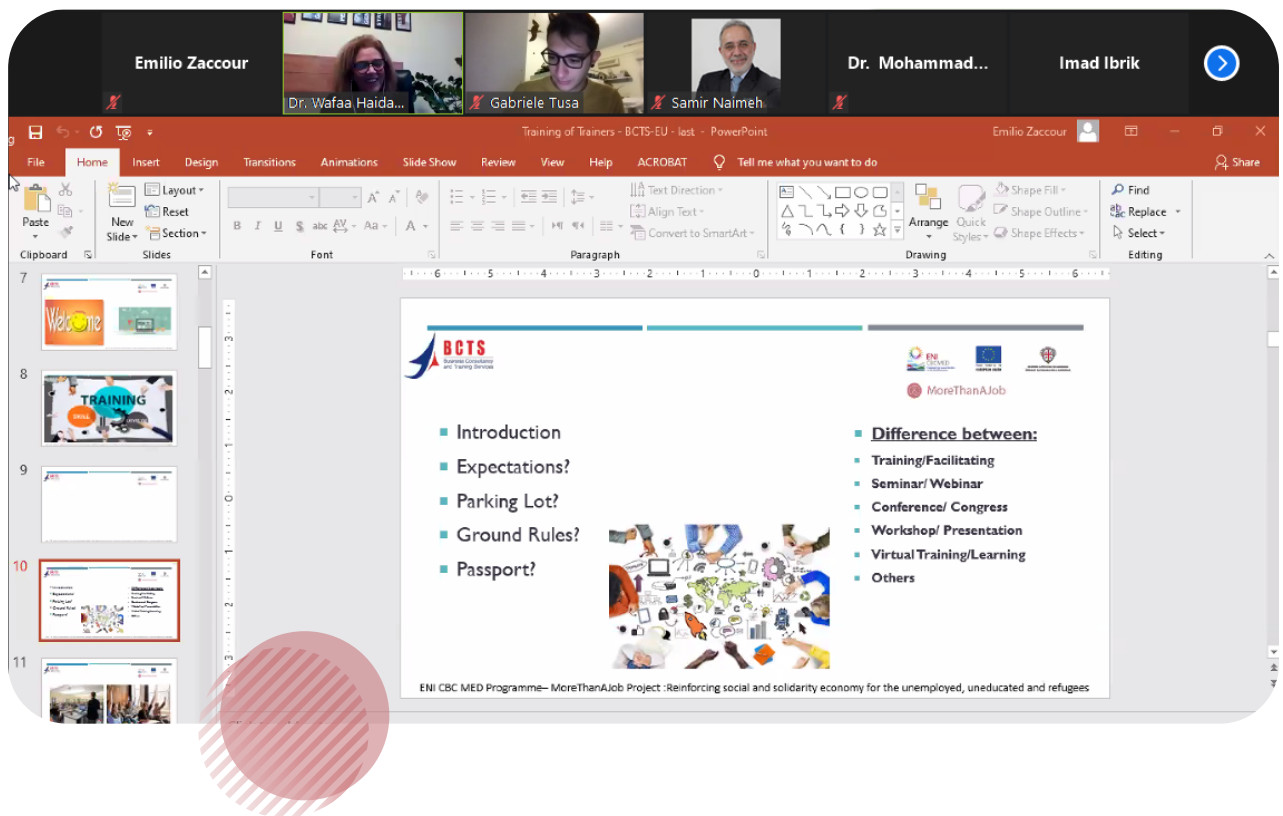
Emilio Zaccour
Dr. Wafaa Haida...
Gabriele Tusa
Samir Naimeh
Dr. Mohammad...
Imad Ibrik

Training of Trainers - BCTS-EU - last - PowerPoint
Emilio Zaccour

File Home Insert Design Transitions Animations Slide Show Review View Help ACROBAT Tell me what you want to do Share

Paste
Clipboard
New Slide
Layout
Reset
Section
Slides
Font
Text Direction
Align Text
Convert to SmartArt
Paragraph
Arrange
Quick Styles
Shape Fill
Shape Outline
Shape Effects
Drawing
Find
Replace
Select
Editing

7
8
9
10
11

BCTS
Business Consultancy and Training Services

MoreThanAJob

Introduction
Expectations?
Parking Lot?
Ground Rules?
Passport?

Difference between:
Training/Facilitating
Seminar/ Webinar
Conference/ Congress
Workshop/ Presentation
Virtual Training/Learning
Others

ENI CBC MED Programme– MoreThanAJob Project :Reinforcing social and solidarity economy for the unemployed, uneducated and refugees